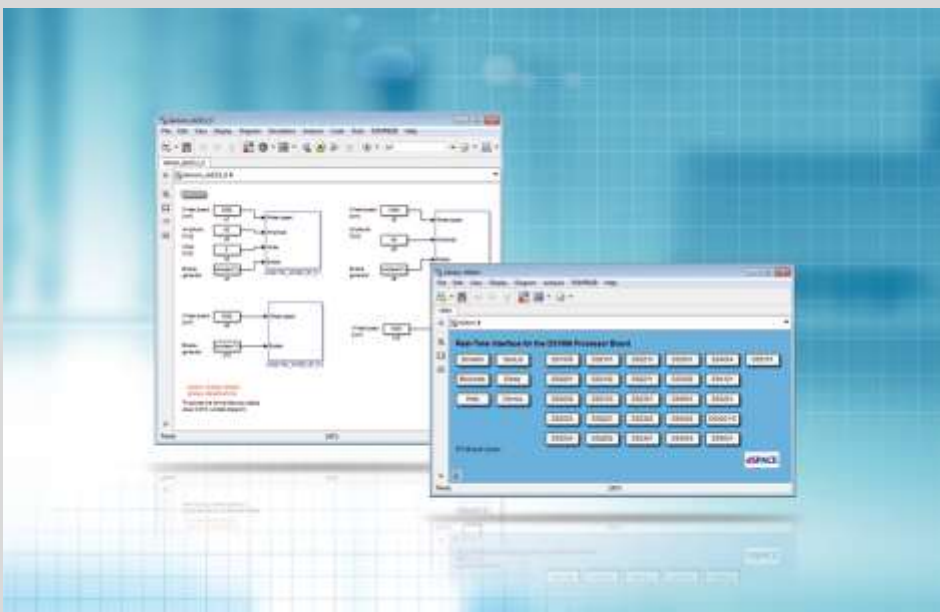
File Edit View Display Diagram Simulation Analysis Code Tools DSPACE Help

Ready

File Edit View Display Diagram Analysis DSPACE Help

Real-Time Interface for the DS1006 Processor Board

dSPACE

Ready